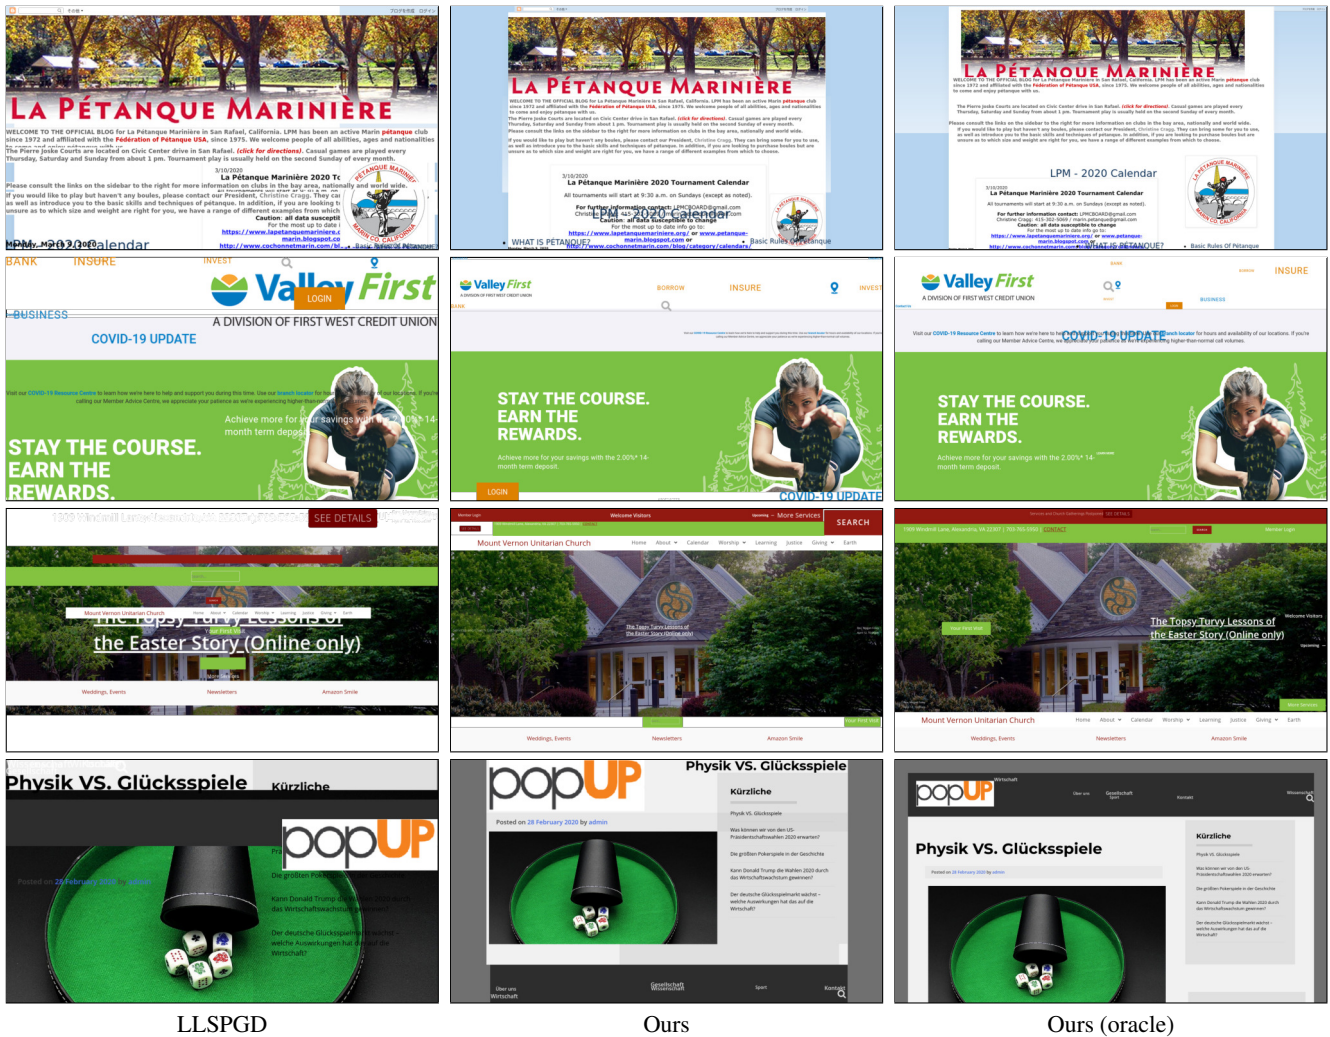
LA PÉTANQUE MARINIÈRE

WELCOME TO THE OFFICIAL BLOG for La Pétanque Marinière in San Rafael, California. LPM has been an active Marin pétanque club since 1972 and affiliated with the Fédération of Pétanque USA, since 1975. We welcome people of all abilities, ages and nationalities

The Pierre Joske Courts are located on Civic Center drive in San Rafael. (click for directions). Casual games are played every Thursday, Saturday and Sunday from about 1 pm. Tournament play is usually held on the second Sunday of every month.

3/10/2020
La Pétanque Marinière 2020 Tournament Calendar

Please consult the links on the sidebar to the right for more information on clubs in the bay area, nationally and world wide.

Caution: all data susceptible to change

Monday, March 2, 2020

LPM - 2020 Calendar

WHAT IS PÉTANQUE?

Basic Rules Of Pétanque

BANK INSURE INVEST

Valley First

LOGIN

BUSINESS

A DIVISION OF FIRST WEST CREDIT UNION

COVID-19 UPDATE

STAY THE COURSE. EARN THE REWARDS.

Achieve more for your savings with the 2.00%* 14-month term deposit.

BORROW

LOGIN

SEE DETAILS

Mount Vernon Unitarian Church

The Topsy-Turvy Lessons of the Easter Story (Online only)

Welcome Visitors

More Services

SEARCH

Home About Calendar Worship Learning Justice Giving Earth

Weddings, Events

Newsletters

Amazon Smile

Physik VS. Glücksspiele

Kürzliche

popUP

Posted on 28 February 2020 by admin

Die größten Pokerspiele in der Geschichte

Kann Donald Trump die Wahlen 2020 durch das Wirtschaftswachstum gewinnen?

Der deutsche Glücksspielmarkt wächst – welche Auswirkungen hat das auf die Wirtschaft?

Über uns Wirtschaft

Gesellschaft Wissenschaft

Sport

Kontakt

LLSPGD

Ours

Ours (oracle)